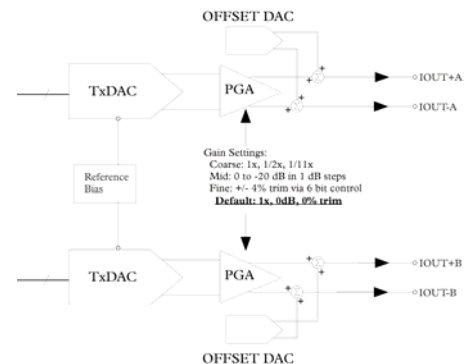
OFFSET DAC

TxDAC

PGA

+

+

IOUT+A

IOUT-A

Reference Bias

Gain Settings:
Coarse: 1x, 1/2x, 1/11x
Mid: 0 to -20 dB in 1 dB steps
Fine: +/- 4% trim via 6 bit control
Default: 1x, 0dB, 0% trim

TxDAC

PGA

+

+

IOUT+B

IOUT-B

OFFSET DAC